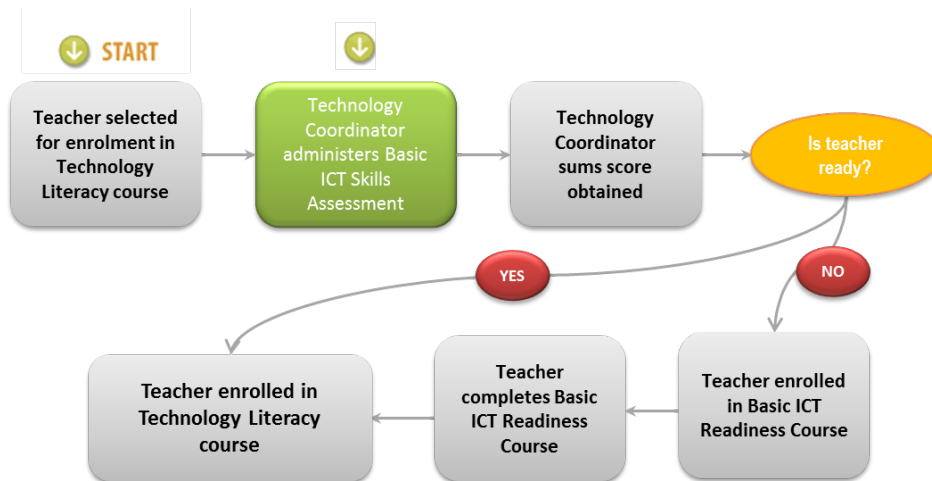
START

Teacher selected for enrolment in Technology Literacy course

Technology Coordinator administers Basic ICT Skills Assessment

Technology Coordinator sums score obtained

Is teacher ready?

YES

NO

Teacher enrolled in Technology Literacy course

Teacher completes Basic ICT Readiness Course

Teacher enrolled in Basic ICT Readiness Course